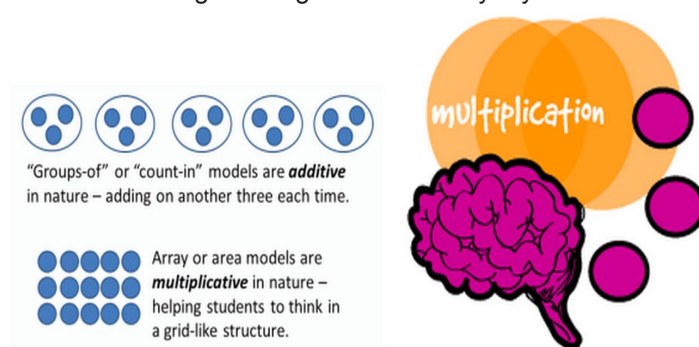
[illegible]

"Groups-of" or "count-in" models are ***additive*** in nature – adding on another three each time.

Array or area models are ***multiplicative*** in nature – helping students to think in a grid-like structure.

multiplication